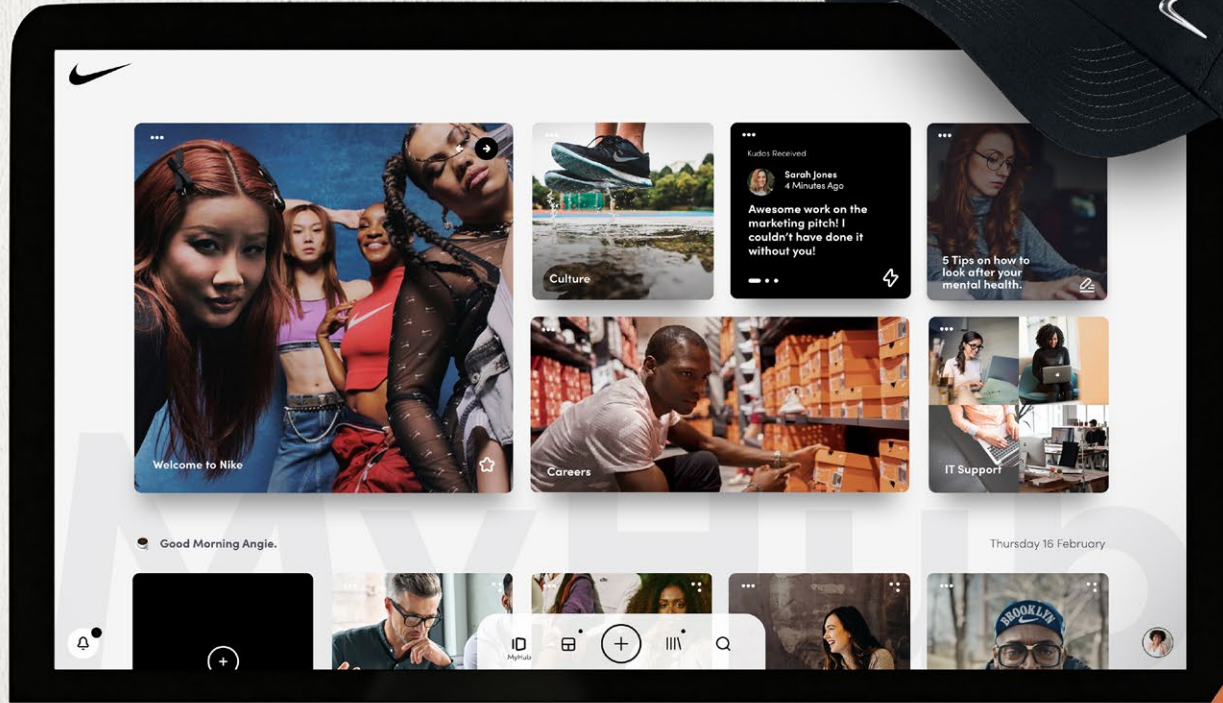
Welcome to Nike

Culture

Kudos Received
Sarah Jones
4 Minutes Ago
Awesome work on the marketing pitch! I couldn't have done it without you!

5 Tips on how to look after your mental health.

Careers

IT Support

MyHub

Good Morning Angie.

Thursday 16 February

BROOKLYN

MyHub